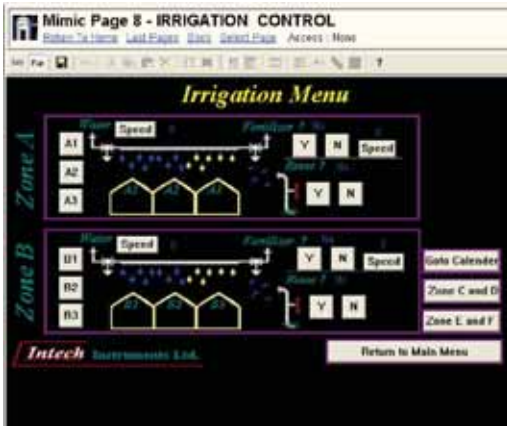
Mimic Page 8 - IRRIGATION CONTROL

Return To Home Last Pages Docs Select Page Access : None

?

Irrigation Menu

Zone A

A1

A2

A3

Water Speed 0

Fertilizer ? %

V N

Speed

Zone ? %

V N

A1 A2 A3

Zone B

B1

B2

B3

Water Speed

Fertilizer ? %

V N

Speed

Zone ? %

V N

B1 B2 B3

Goto Calender

Zone C and D

Zone E and F

Intech Instruments Ltd.

Return to Main Menu